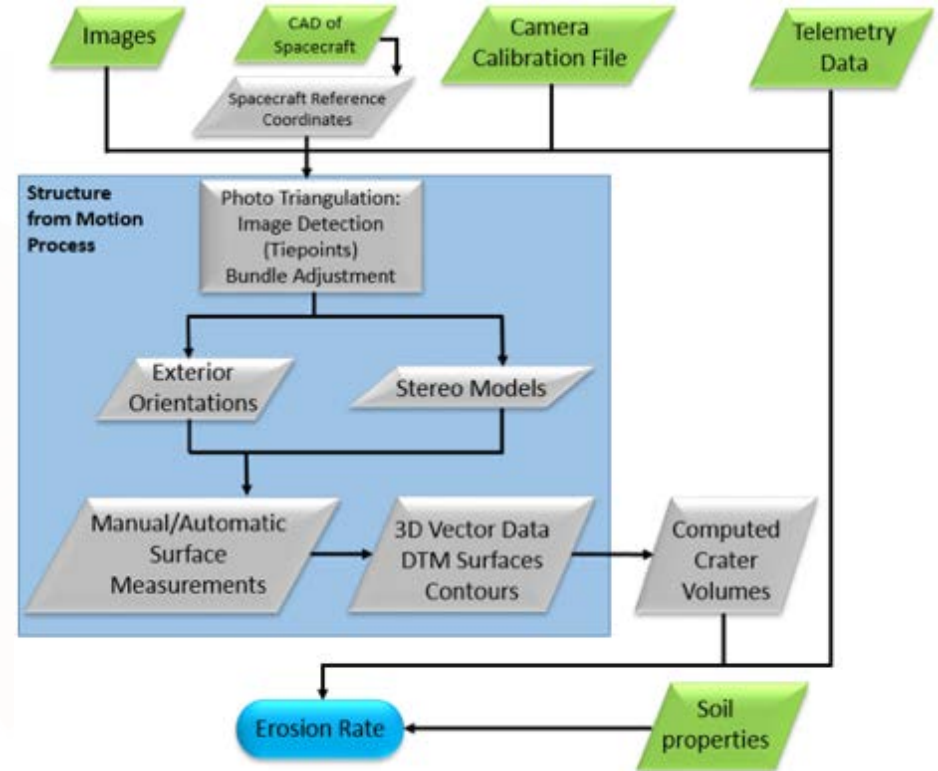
Images

CAD of Spacecraft

Camera Calibration File

Telemetry Data

Spacecraft Reference Coordinates

Structure from Motion Process

Photo Triangulation: Image Detection (Tiepoints) Bundle Adjustment

Exterior Orientations

Stereo Models

Manual/Automatic Surface Measurements

3D Vector Data DTM Surfaces Contours

Computed Crater Volumes

Erosion Rate

Soil properties